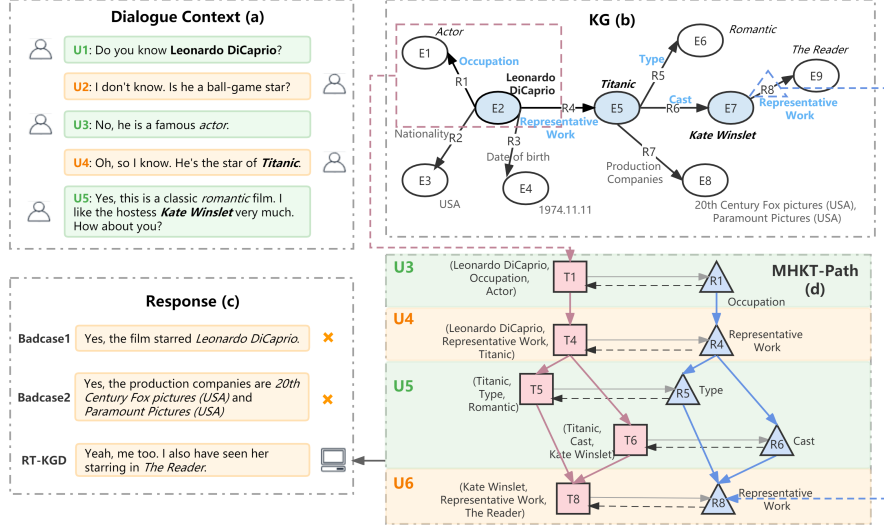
Dialogue Context (a)

U1: Do you know **Leonardo DiCaprio**?

U2: I don't know. Is he a ball-game star?

U3: No, he is a famous *actor*.

U4: Oh, so I know. He's the star of ***Titanic***.

U5: Yes, this is a classic *romantic* film. I like the hostess ***Kate Winslet*** very much. How about you?

KG (b)

Actor
E1
Occupation
R1
Leonardo DiCaprio
E2
Nationality
R2
E3
USA
R3
Date of birth
E4
1974.11.11
R4
Representative Work
Titanic
E5
R5
Type
E6
Romantic
R6
Cast
E7
Kate Winslet
R7
Production Companies
E8
20th Century Fox pictures (USA), Paramount Pictures (USA)
R8
Representative Work
The Reader
E9

Response (c)

Badcase1 Yes, the film starred *Leonardo DiCaprio*. ×

Badcase2 Yes, the production companies are *20th Century Fox pictures (USA)* and *Paramount Pictures (USA)* ×

RT-KGD Yeah, me too. I also have seen her starring in *The Reader*.

MHKT-Path (d)

U3 (Leonardo DiCaprio, Occupation, Actor) T1 R1 Occupation

U4 (Leonardo DiCaprio, Representative Work, Titanic) T4 R4 Representative Work

U5 (Titanic, Type, Romantic) T5 R5 Type
(Titanic, Cast, Kate Winslet) T6 R6 Cast

U6 (Kate Winslet, Representative Work, The Reader) T8 R8 Representative Work